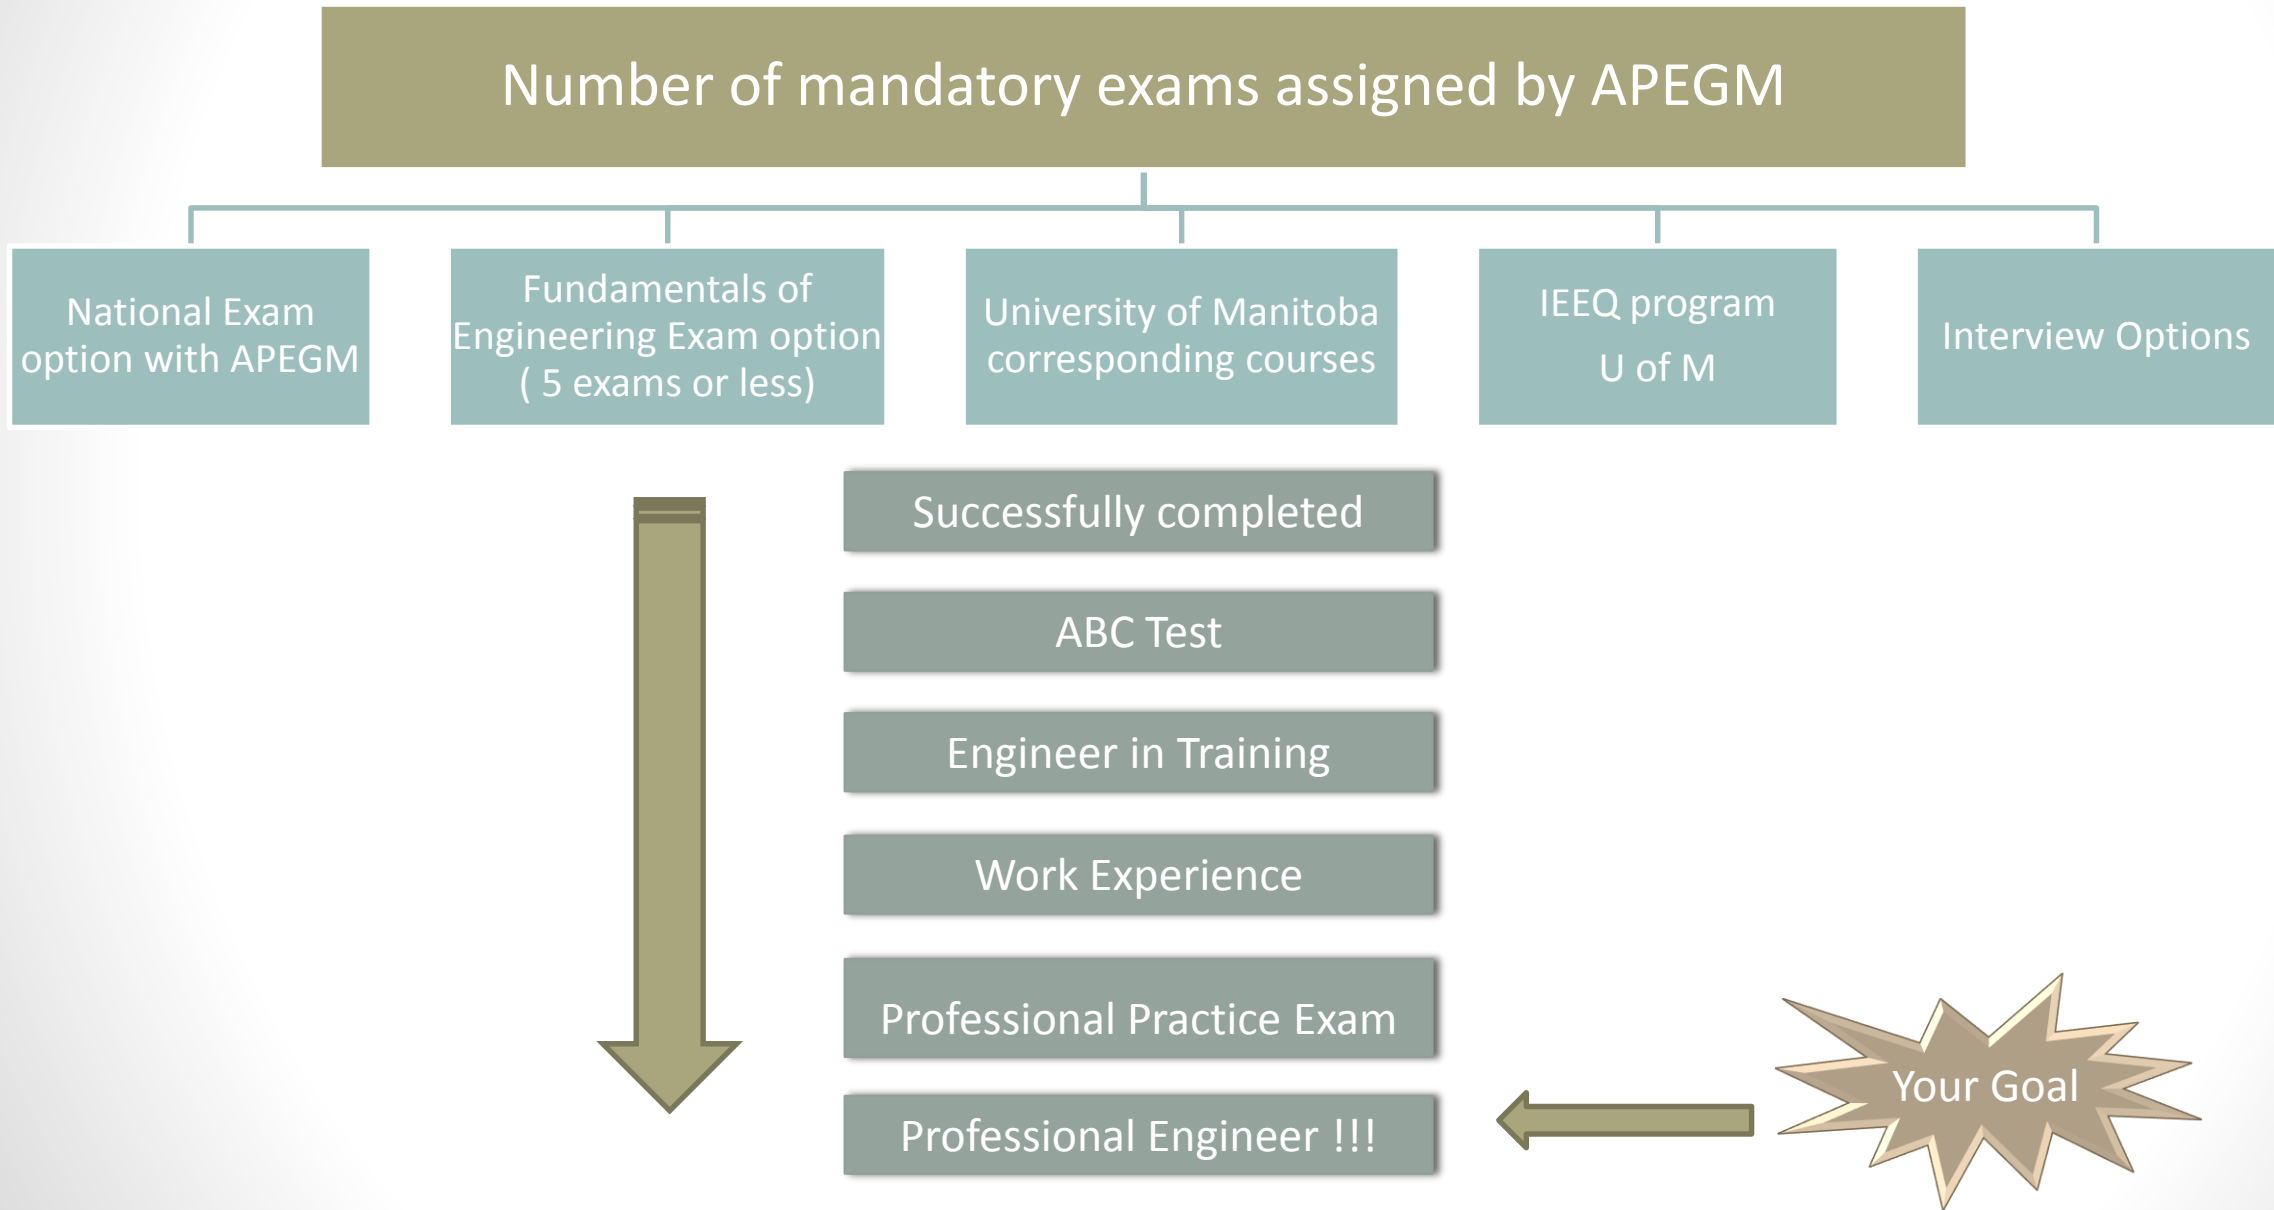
Number of mandatory exams assigned by APEGM

National Exam option with APEGM

Fundamentals of Engineering Exam option ( 5 exams or less)

University of Manitoba corresponding courses

IEEQ program
U of M

Interview Options

Successfully completed

ABC Test

Engineer in Training

Work Experience

Professional Practice Exam

Professional Engineer !!!

Your Goal